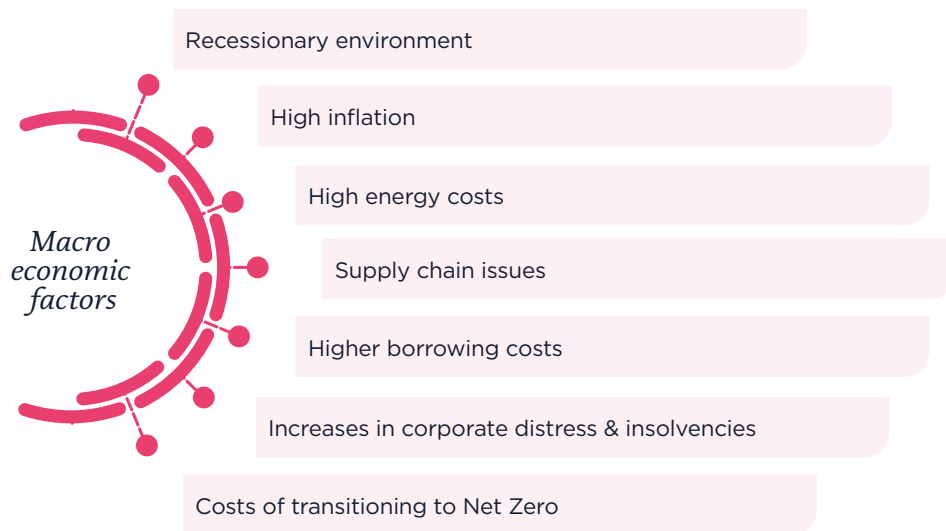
Macro economic factors

Recessionary environment

High inflation

High energy costs

Supply chain issues

Higher borrowing costs

Increases in corporate distress & insolvencies

Costs of transitioning to Net Zero